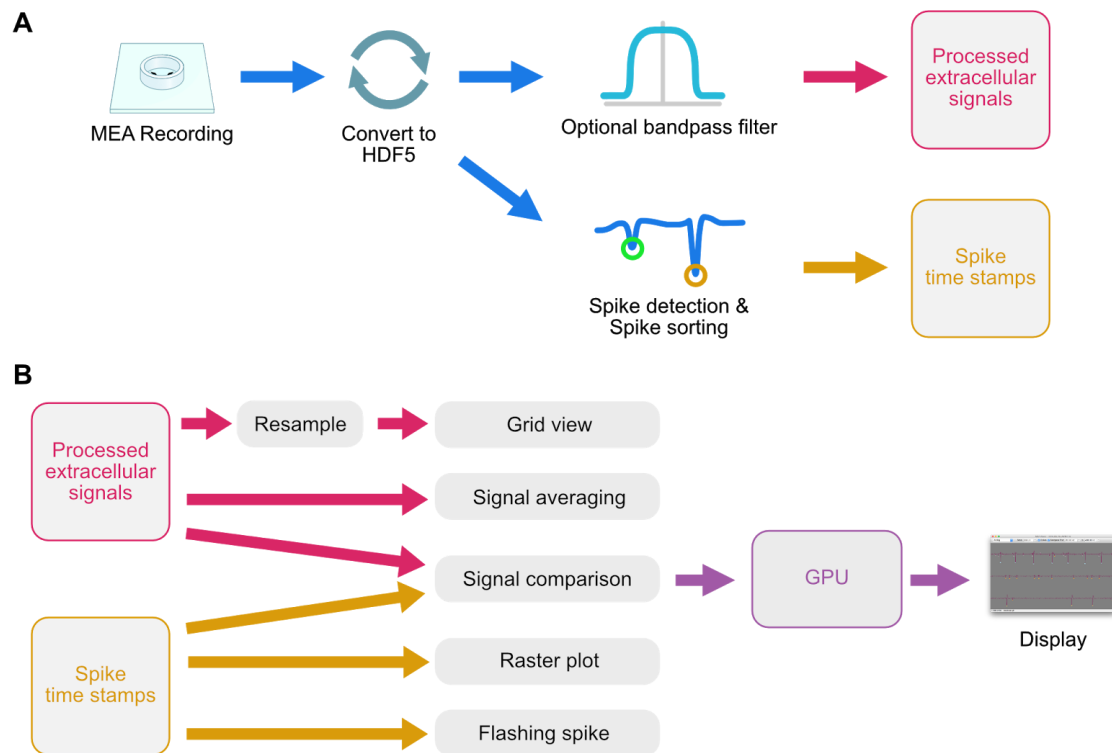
A

MEA Recording

Convert to HDF5

Optional bandpass filter

Processed extracellular signals

Spike detection & Spike sorting

Spike time stamps

B

Processed extracellular signals

Resample

Grid view

Signal averaging

Signal comparison

GPU

Display

Spike time stamps

Raster plot

Flashing spike